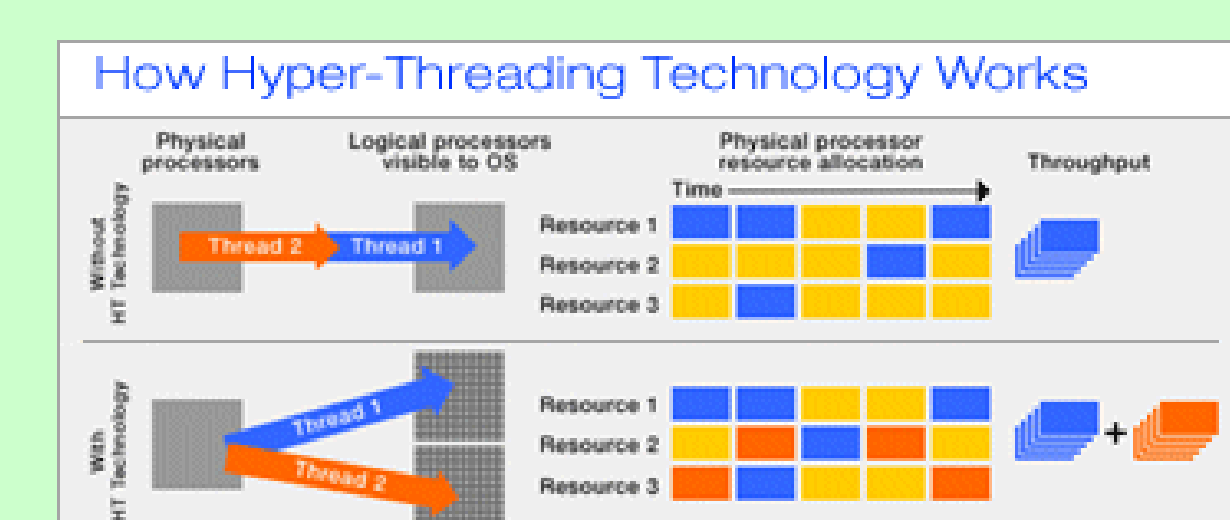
How Hyper-Threading Technology Works

Physical processors

Logical processors visible to OS

Physical processor resource allocation

Throughput

Time

Without HT Technology

Thread 2

Thread 1

Resource 1

Resource 2

Resource 3

With HT Technology

Thread 1

Thread 2

Resource 1

Resource 2

Resource 3

+